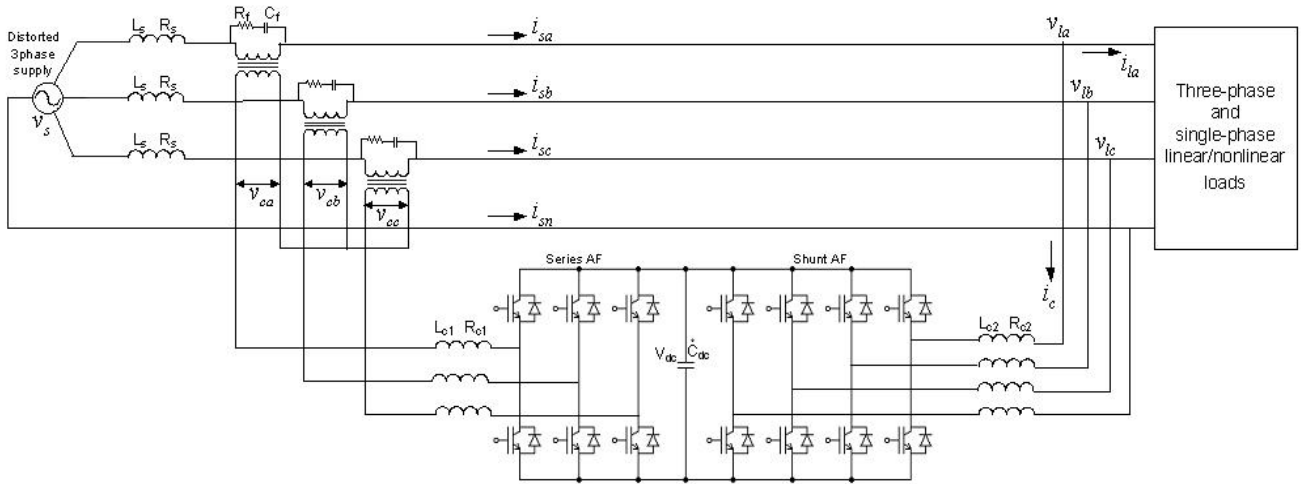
Distorted 3phase supply

$v_s$

$L_s$ $R_s$

$L_s$ $R_s$

$L_s$ $R_s$

$R_f$ $C_f$

$i_{sa}$

$i_{sb}$

$i_{sc}$

$i_{sn}$

$v_{ca}$ $v_{cb}$ $v_{cc}$

$v_{la}$

$i_{la}$

$v_{lb}$

$v_{lc}$

Three-phase and single-phase linear/nonlinear loads

$i_c$

Series AF

Shunt AF

$L_{c1}$ $R_{c1}$

$V_{dc}$ $C_{dc}$

$L_{c2}$ $R_{c2}$